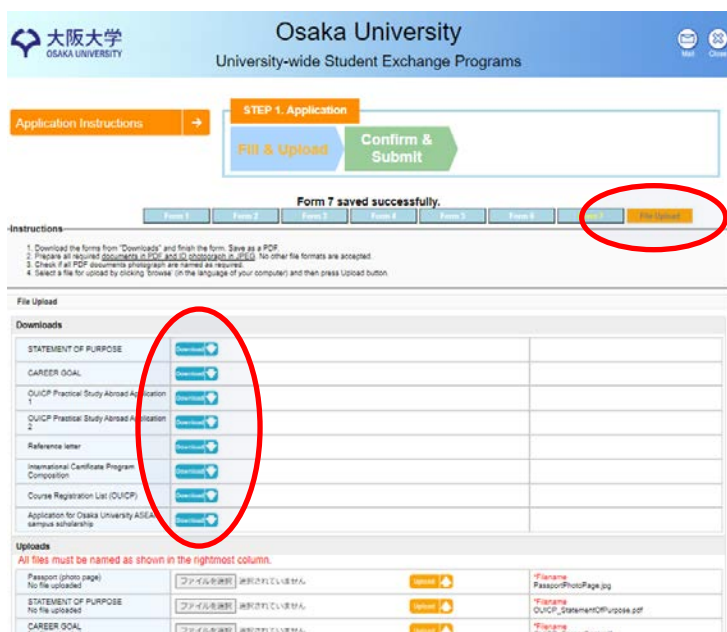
大阪大学 OSAKA UNIVERSITY

Osaka University

University-wide Student Exchange Programs

Mail Close

Application Instructions →

STEP 1. Application

Fill & Upload

Confirm & Submit

Form 7 saved successfully.

Form 1 Form 2 Form 3 Form 4 Form 5 Form 6 Form 7 File Upload

Instructions

1. Download the forms from "Downloads" and finish the form. Save as a PDF.
2. Prepare all required documents in PDF and ID photograph in JPEG. No other file formats are accepted.
3. Check if all PDF documents photograph are named as required.
4. Select a file for upload by clicking 'browse' (in the language of your computer) and then press Upload button.

File Upload

Downloads

| | |
|---|---|
| STATEMENT OF PURPOSE | Download |
| CAREER GOAL | Download |
| OUICP Practical Study Abroad Application 1 | Download |
| OUICP Practical Study Abroad Application 2 | Download |
| Reference letter | Download |
| International Certificate Program Composition | Download |
| Course Registration List (OUICP) | Download |
| Application for Osaka University ASEAN campus scholarship | Download |

Uploads

All files must be named as shown in the rightmost column.

| | | | |
|---|---|---|---|
| Passport (photo page) No file uploaded | ファイルを選択 選択されていません | Upload | *Filename PassportPhotoPage.jpg |
| STATEMENT OF PURPOSE No file uploaded | ファイルを選択 選択されていません | Upload | *Filename OUICP_StatementOfPurpose.pdf |
| CAREER GOAL | ファイルを選択 選択されていません | Upload | *Filename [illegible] |